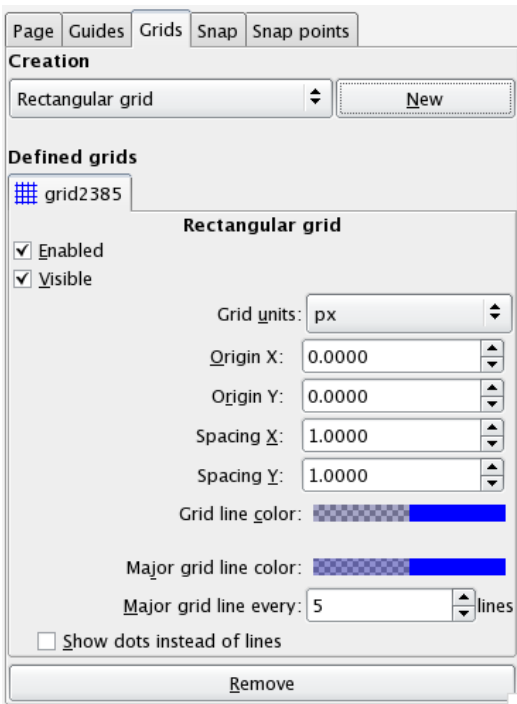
Page Guides Grids Snap Snap points

Creation

Rectangular grid

New

Defined grids

grid2385

Rectangular grid

Enabled

Visible

Grid units: px

Origin X: 0.0000

Origin Y: 0.0000

Spacing X: 1.0000

Spacing Y: 1.0000

Grid line color:

Major grid line color:

Major grid line every: 5 lines

Show dots instead of lines

Remove